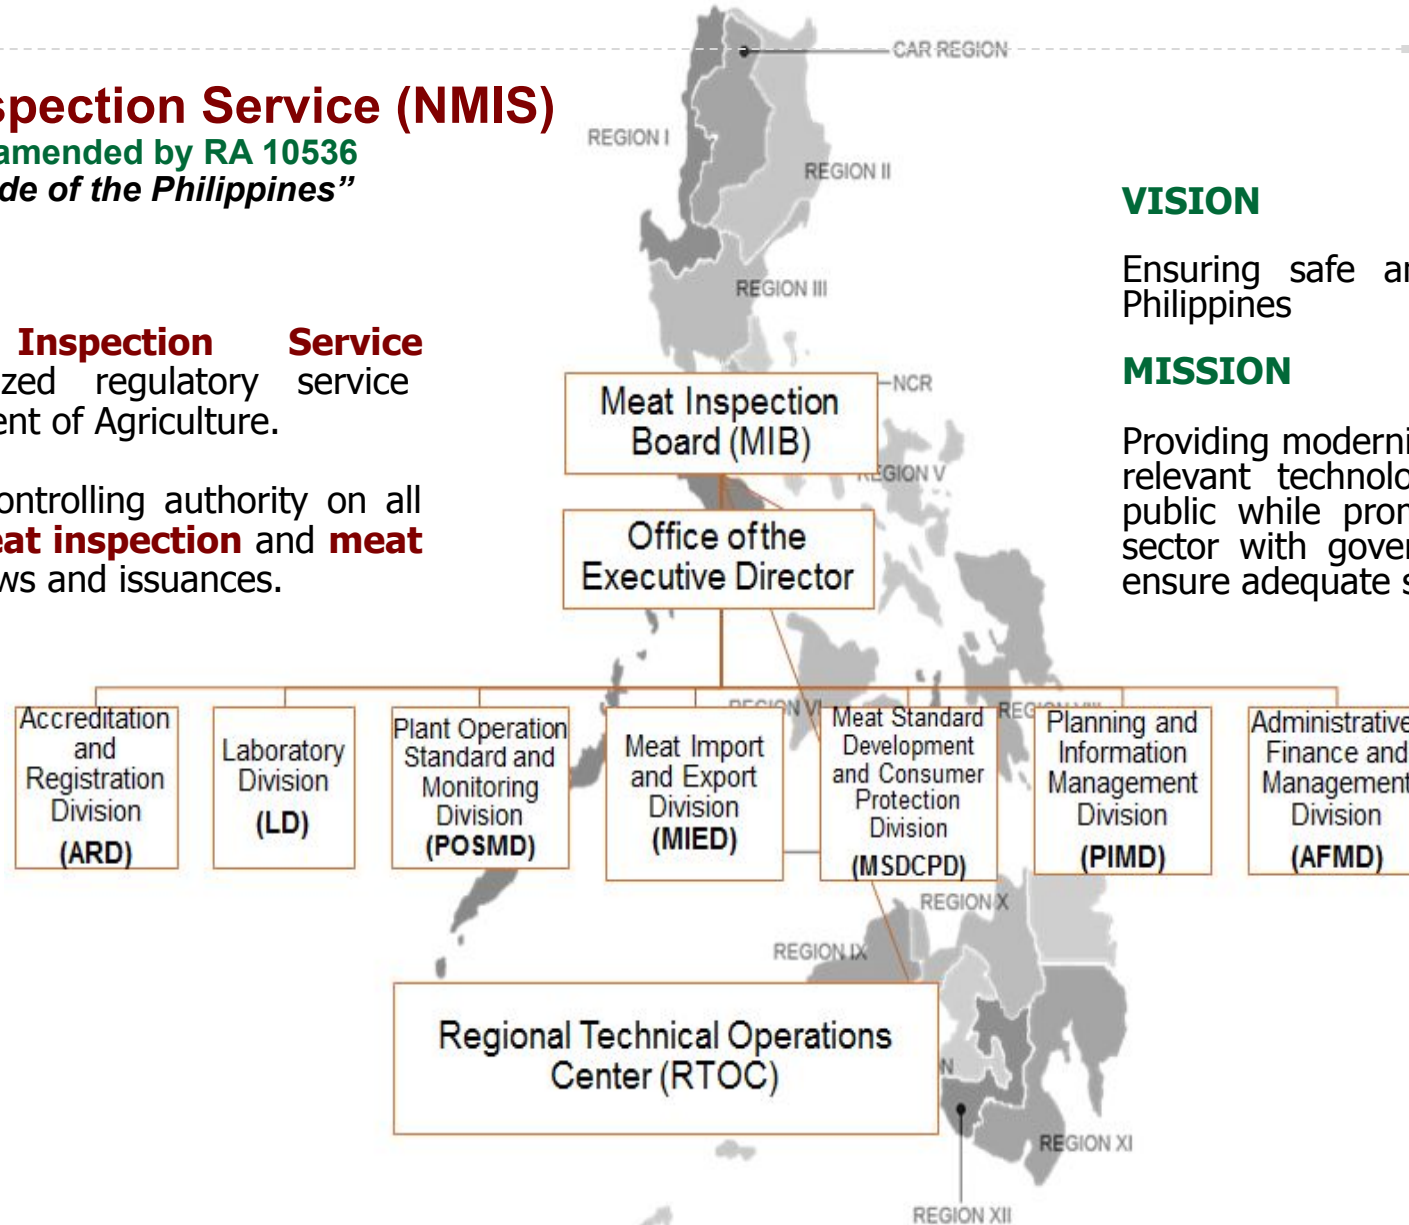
spection Service (NMIS)
amended by RA 10536
de of the Philippines"

Inspection Service
zed regulatory service
ent of Agriculture.

ontrolling authority on all
eat inspection and meat
ws and issuances.

CAR REGION
REGION I
REGION II
REGION III
NCR
REGION V
REGION VI
REGION VIII
REGION X
REGION IX
REGION XI
REGION XII

VISION

Ensuring safe an
Philippines

MISSION

Providing moderni
relevant technolo
public while pron
sector with gover
ensure adequate s

Meat Inspection Board (MIB)

Office of the Executive Director

Accreditation and Registration Division (ARD)

Laboratory Division (LD)

Plant Operation Standard and Monitoring Division (POSMD)

Meat Import and Export Division (MIED)

Meat Standard Development and Consumer Protection Division (MSDCPD)

Planning and Information Management Division (PIMD)

Administrative Finance and Management Division (AFMD)

Regional Technical Operations Center (RTOC)